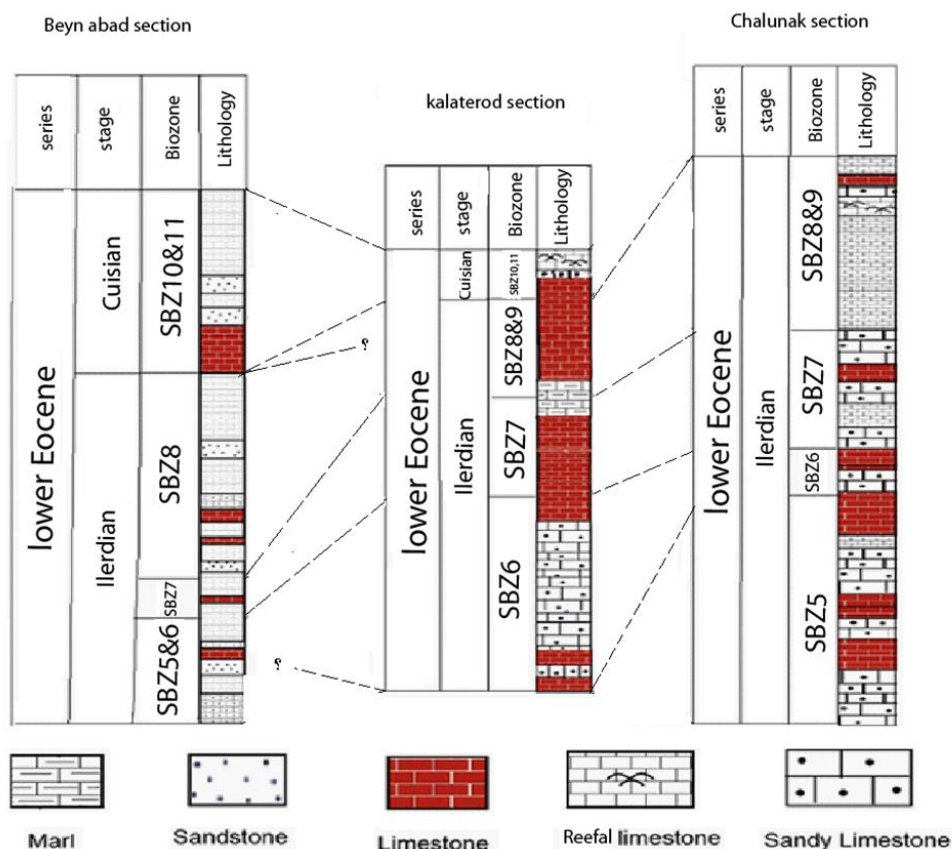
Beyn abad section

| series | stage | Biozone | Lithology |
|---|---|---|---|
| lower Eocene | Cuisian | SBZ10&11 | |
| | Ilerdian | SBZ8 | |
| | | SBZ7 | |
| | | SBZ5&6 | |

kalaterod section

| series | stage | Biozone | Lithology |
|---|---|---|---|
| lower Eocene | Cuisian | SBZ10,11 | |
| | Ilerdian | SBZ8&9 | |
| | | SBZ7 | |
| | | SBZ6 | |

Chalunak section

| series | stage | Biozone | Lithology |
|---|---|---|---|
| lower Eocene | Ilerdian | SBZ8&9 | |
| | | SBZ7 | |
| | | SBZ6 | |
| | | SBZ5 | |

?
?

Marl
Sandstone
Limestone
Reefal limestone
Sandy Limestone